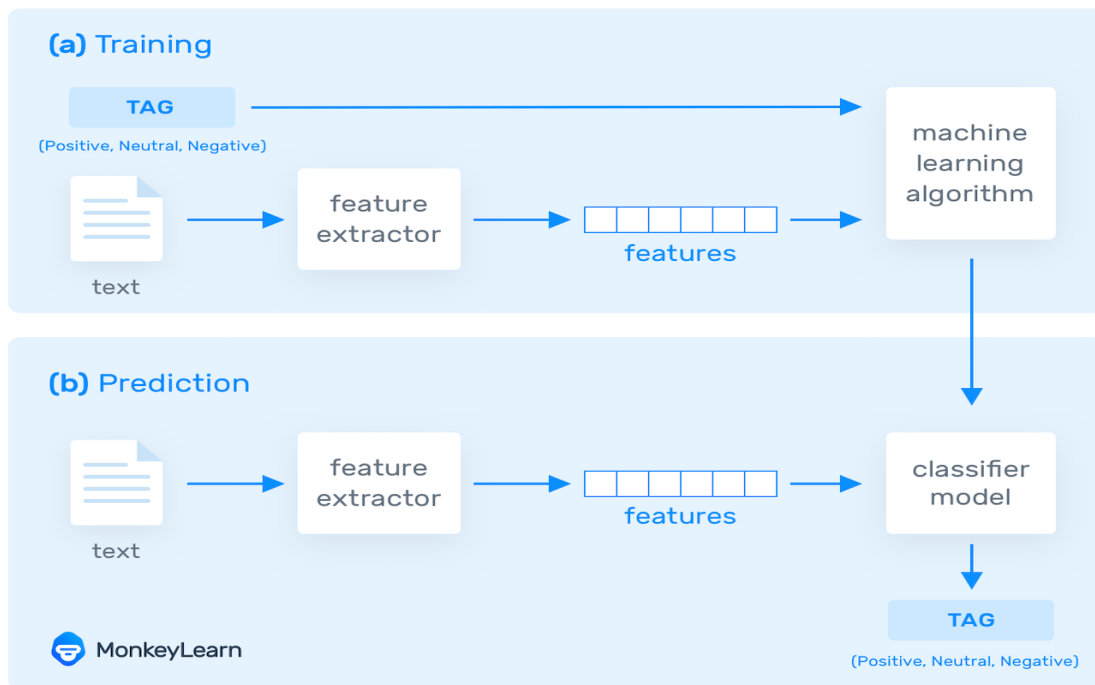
(a) Training

TAG

(Positive, Neutral, Negative)

machine learning algorithm

feature extractor

features

text

(b) Prediction

feature extractor

classifier model

features

text

TAG

(Positive, Neutral, Negative)

MonkeyLearn